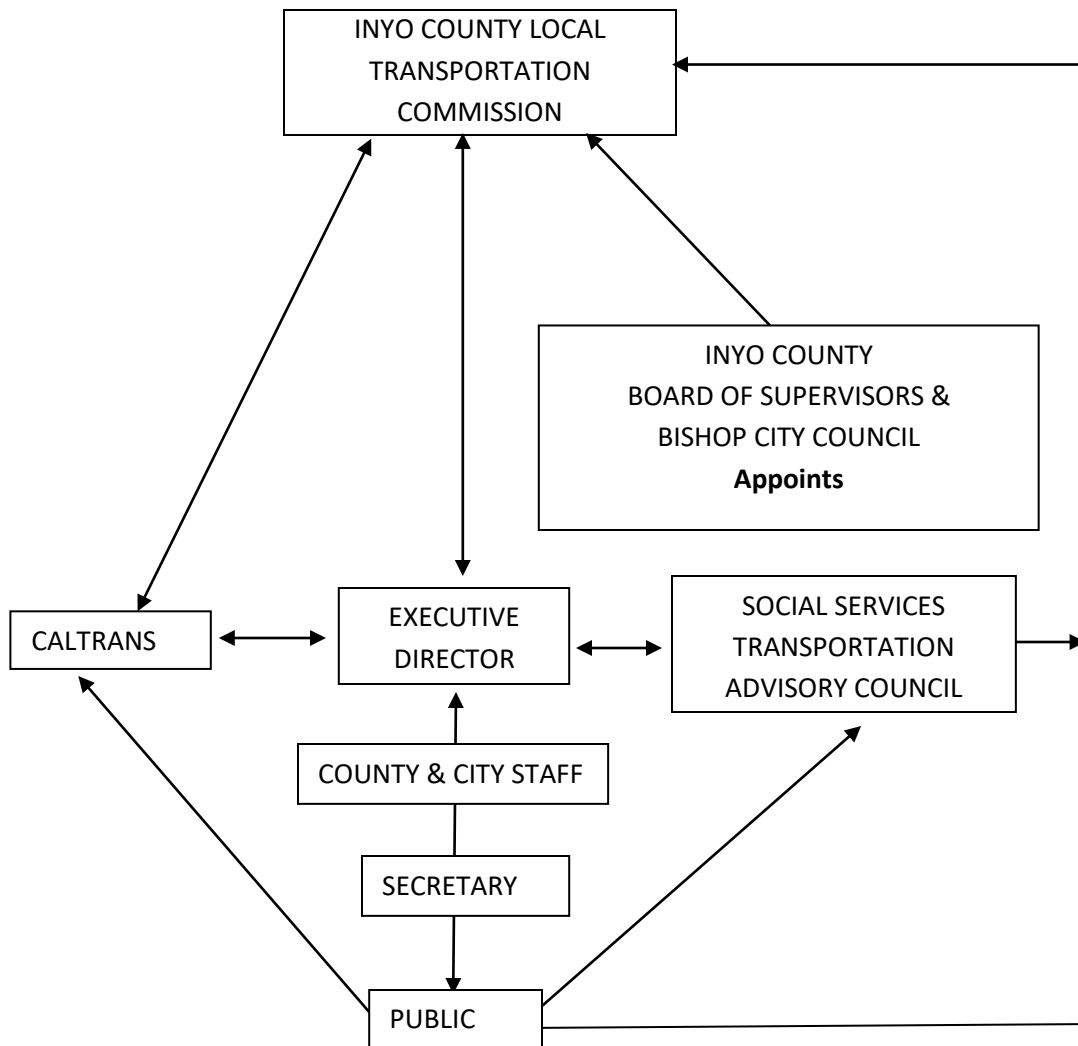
INYO COUNTY LOCAL TRANSPORTATION COMMISSION

INYO COUNTY
BOARD OF SUPERVISORS &
BISHOP CITY COUNCIL
**Appoints**

CALTRANS

EXECUTIVE DIRECTOR

SOCIAL SERVICES TRANSPORTATION ADVISORY COUNCIL

COUNTY & CITY STAFF

SECRETARY

PUBLIC